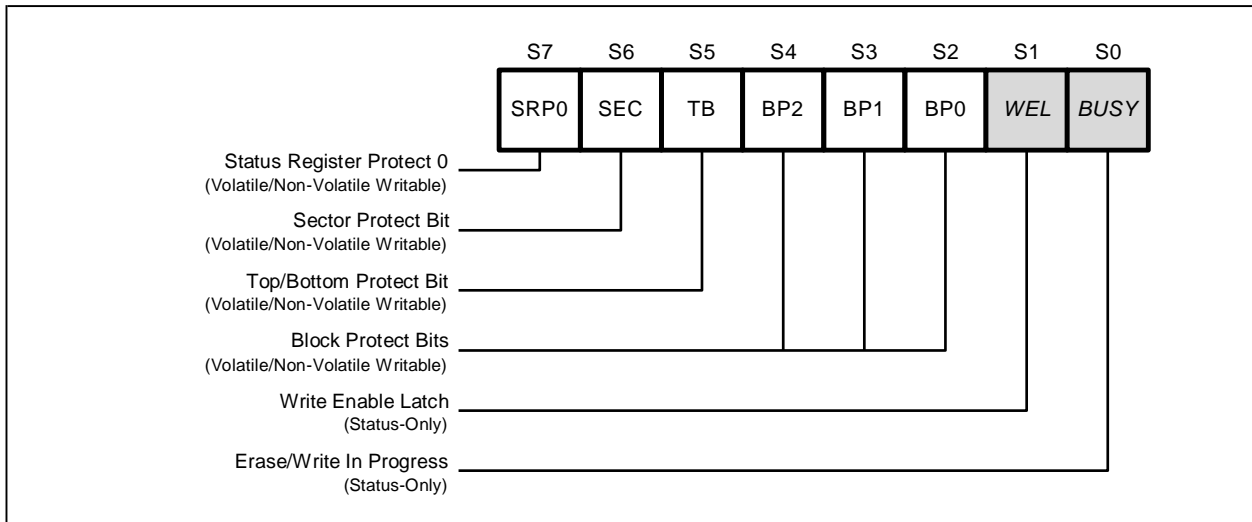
| S7 | S6 | S5 | S4 | S3 | S2 | S1 | S0 |
|---|---|---|---|---|---|---|---|
| SRP0 | SEC | TB | BP2 | BP1 | BP0 | *WEL* | *BUSY* |

Status Register Protect 0
(Volatile/Non-Volatile Writable)

Sector Protect Bit
(Volatile/Non-Volatile Writable)

Top/Bottom Protect Bit
(Volatile/Non-Volatile Writable)

Block Protect Bits
(Volatile/Non-Volatile Writable)

Write Enable Latch
(Status-Only)

Erase/Write In Progress
(Status-Only)